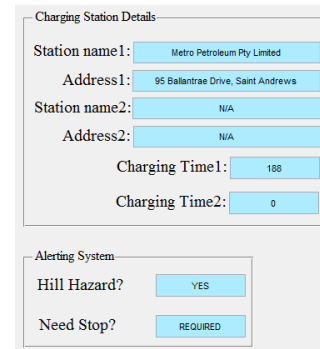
Charging Station Details

Station name1: Metro Petroleum Pty Limited

Address1: 95 Ballantrae Drive, Saint Andrews

Station name2: N/A

Address2: N/A

Charging Time1: 188

Charging Time2: 0

Alerting System

Hill Hazard? YES

Need Stop? REQUIRED